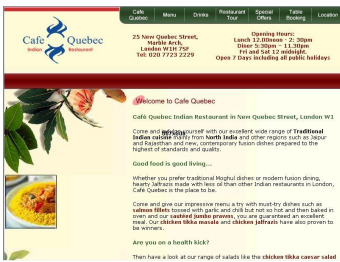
Cafe Quebec
Indian Restaurant

Cafe Quebec | Menu | Drinks | Restaurant Tour | Special Offers | Table Booking | Location

25 New Quebec Street, Marble Arch, London W1H 7SF
Tel: 020 7723 2229

Opening Hours:
Lunch 12.00noon – 2:30pm
Diner 5:30pm – 11.30pm
Fri and Sat 12 midnight.
Open 7 Days including all public holidays

Welcome to Cafe Quebec

Cafe Quebec Indian Restaurant in New Quebec Street, London W1

Come and indulge yourself with our excellent wide range of Traditional Indian cuisine mainly from North India and other regions such as Jaipur and Rajasthan and new, contemporary fusion dishes prepared to the highest of standards and quality.

Good food is good living...

Whether you prefer traditional Moghul dishes or modern fusion dining, hearty Jalfrazis made with less oil than other Indian restaurants in London, Cafe Quebec is the place to be.

Come and give our impressive menu a try with must-try dishes such as salmon fillets tossed with garlic and chilli but not so hot and then baked in oven and our sashed jumbo prawns, you are guaranteed an excellent meal. Our chicken tikka masala and chicken jalfrazis have also proven to be winners.

Are you on a health kick?

Then have a look at our range of salads like the chicken tikka caesar salad